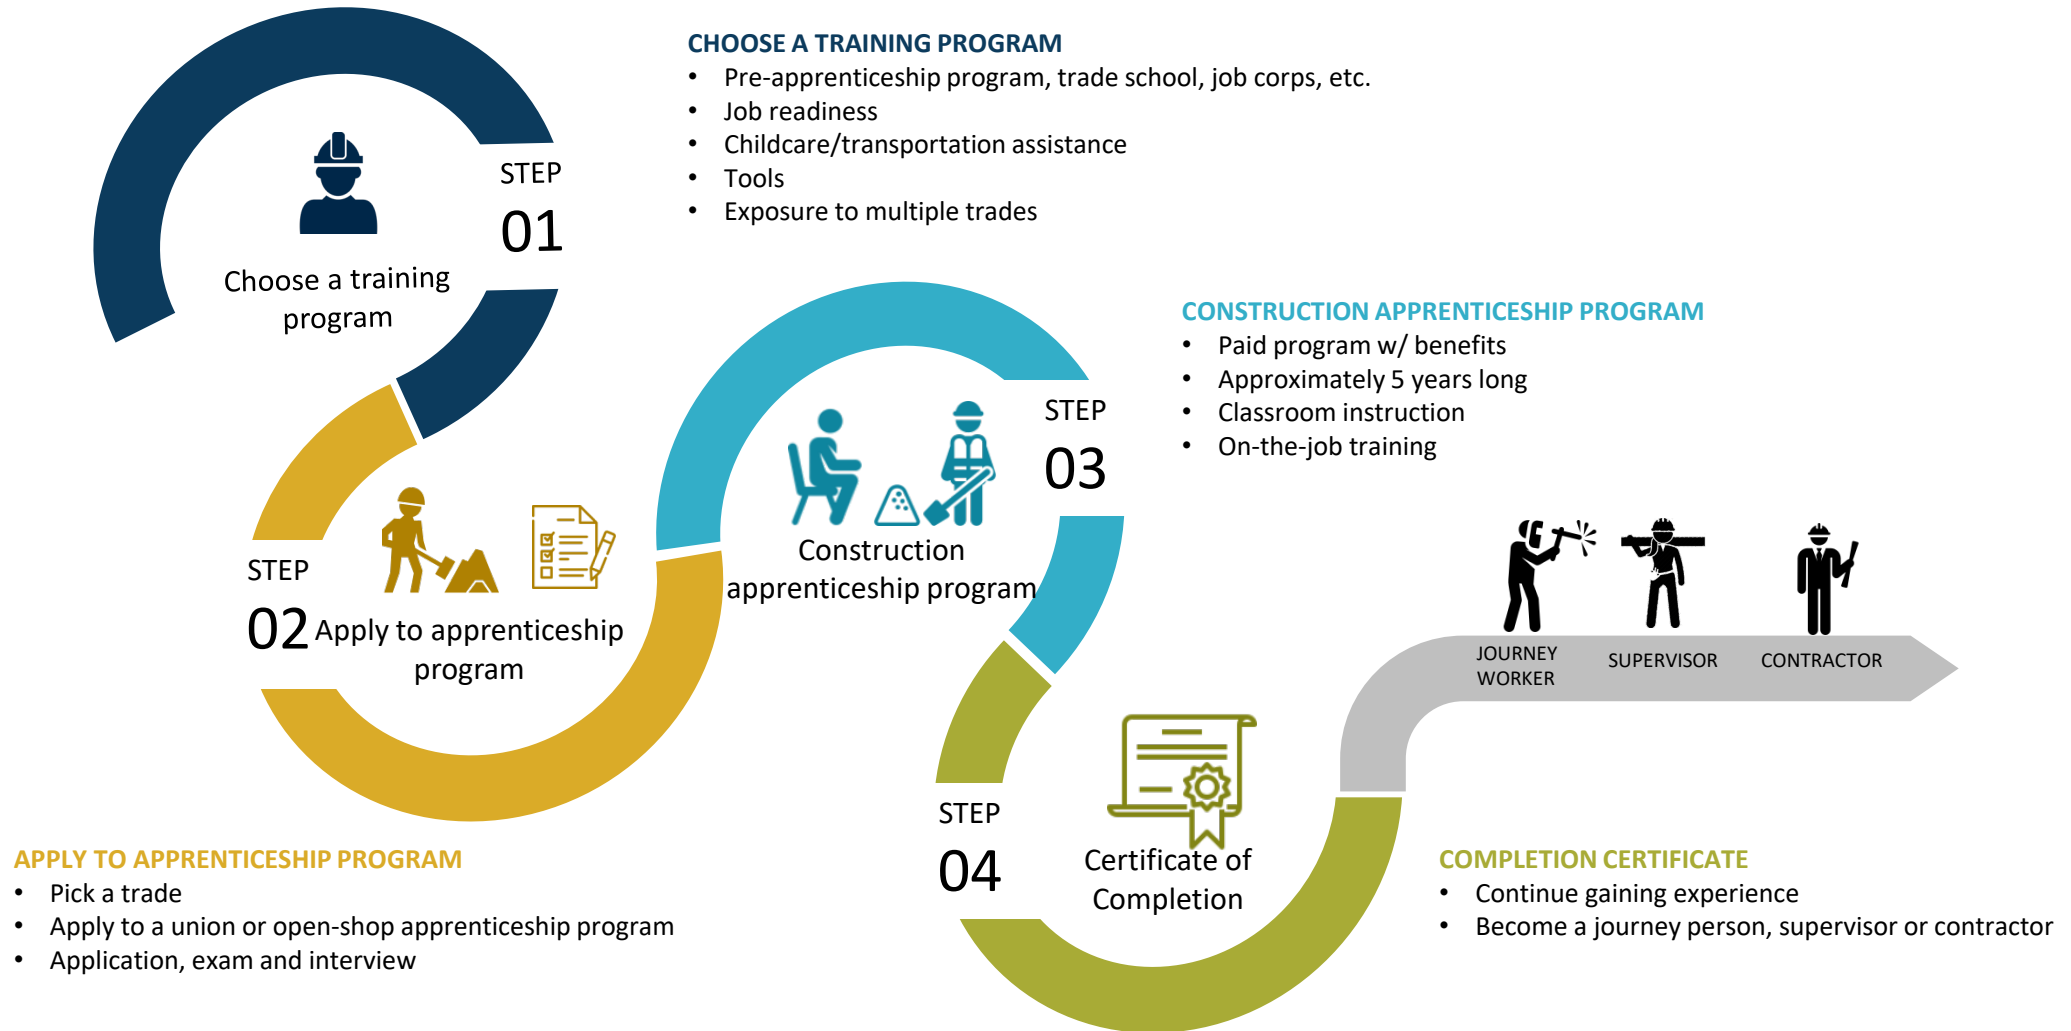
STEP
01
Choose a training program

CHOOSE A TRAINING PROGRAM
• Pre-apprenticeship program, trade school, job corps, etc.
• Job readiness
• Childcare/transportation assistance
• Tools
• Exposure to multiple trades

STEP
03
Construction apprenticeship program

CONSTRUCTION APPRENTICESHIP PROGRAM
• Paid program w/ benefits
• Approximately 5 years long
• Classroom instruction
• On-the-job training

STEP
02
Apply to apprenticeship program

JOURNEY WORKER
SUPERVISOR
CONTRACTOR

STEP
04
Certificate of Completion

APPLY TO APPRENTICESHIP PROGRAM
• Pick a trade
• Apply to a union or open-shop apprenticeship program
• Application, exam and interview

COMPLETION CERTIFICATE
• Continue gaining experience
• Become a journey person, supervisor or contractor